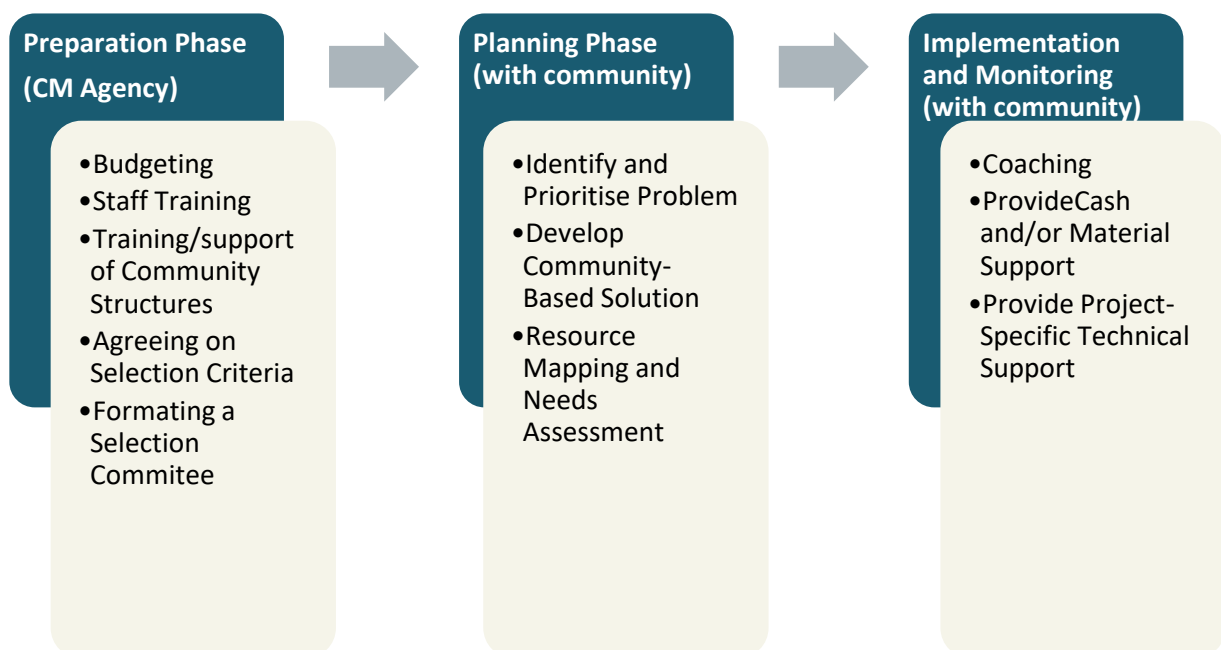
Preparation Phase
(CM Agency)

•Budgeting
•Staff Training
•Training/support of Community Structures
•Agreeing on Selection Criteria
•Formating a Selection Commitee

Planning Phase (with community)

•Identify and Prioritise Problem
•Develop Community-Based Solution
•Resource Mapping and Needs Assessment

Implementation and Monitoring (with community)

•Coaching
•ProvideCash and/or Material Support
•Provide Project-Specific Technical Support